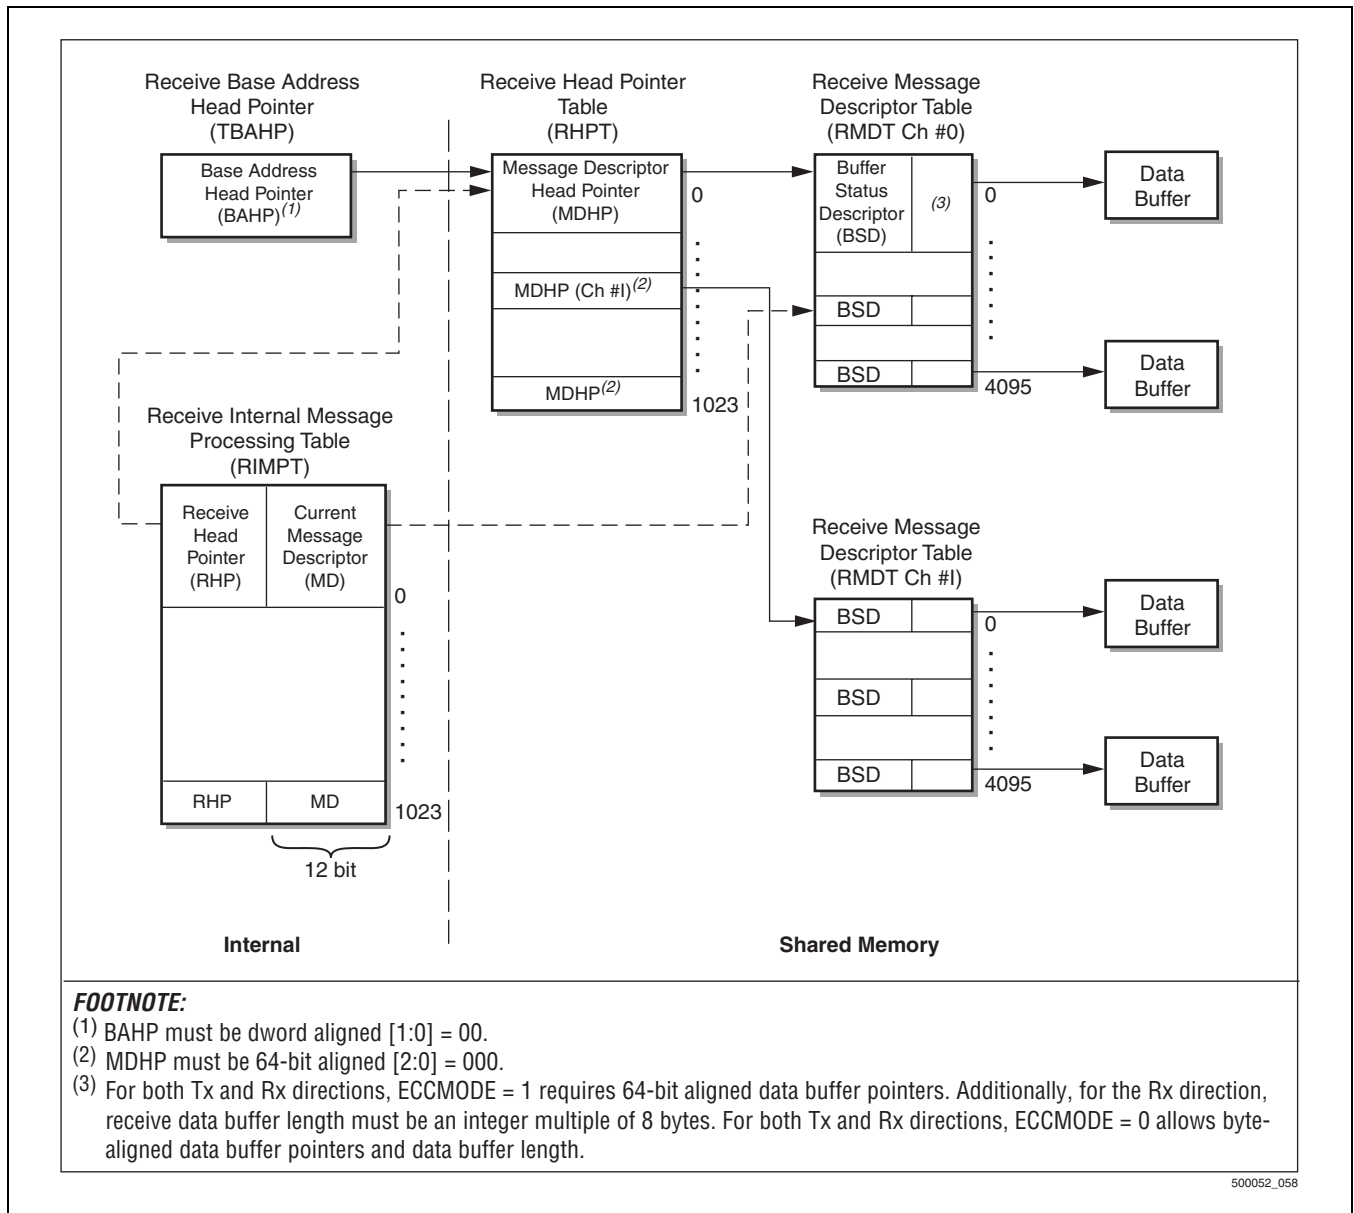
Receive Base Address Head Pointer (TBAHP)

Base Address Head Pointer (BAHP)$^{(1)}$

Receive Head Pointer Table (RHPT)

Message Descriptor Head Pointer (MDHP)

0

MDHP (Ch #I)$^{(2)}$

MDHP$^{(2)}$

1023

Receive Message Descriptor Table (RMDT Ch #0)

Buffer Status Descriptor (BSD)

(3)

0

BSD

BSD

4095

Data Buffer

Data Buffer

Receive Internal Message Processing Table (RIMPT)

Receive Head Pointer (RHP)

Current Message Descriptor (MD)

0

RHP

MD

1023

12 bit

Receive Message Descriptor Table (RMDT Ch #I)

BSD

0

BSD

BSD

4095

Data Buffer

Data Buffer

Internal

Shared Memory

FOOTNOTE:
$^{(1)}$ BAHP must be dword aligned [1:0] = 00.
$^{(2)}$ MDHP must be 64-bit aligned [2:0] = 000.
$^{(3)}$ For both Tx and Rx directions, ECCMODE = 1 requires 64-bit aligned data buffer pointers. Additionally, for the Rx direction, receive data buffer length must be an integer multiple of 8 bytes. For both Tx and Rx directions, ECCMODE = 0 allows byte-aligned data buffer pointers and data buffer length.

500052_058